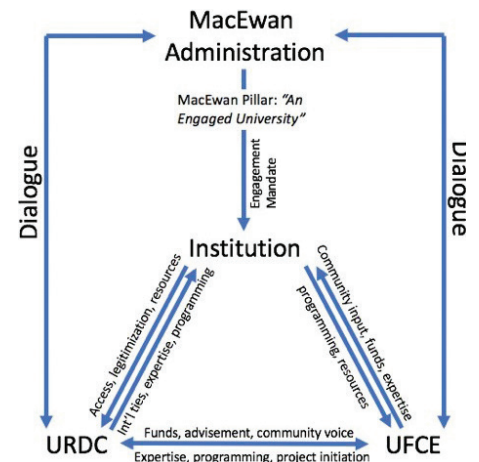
MacEwan Administration

MacEwan Pillar: "An Engaged University"

Engagement Mandate

Dialogue

Dialogue

Institution

Access, legitimization, resources

Int'l ties, expertise, programming

Community input, funds, expertise

programming, resources

URDC

UFCE

Funds, advisement, community voice

Expertise, programming, project initiation